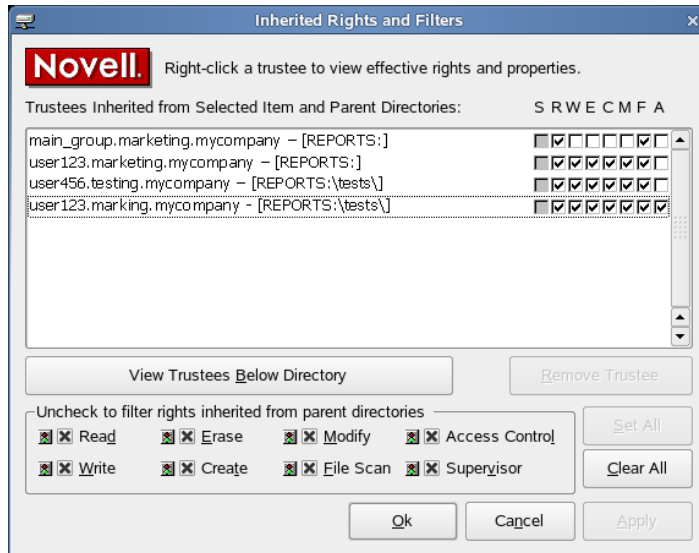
Inherited Rights and Filters

Novell.

Right-click a trustee to view effective rights and properties.

Trustees Inherited from Selected Item and Parent Directories:

S R W E C M F A

main_group.marketing.mycompany – [REPORTS:]
user123.marketing.mycompany – [REPORTS:]
user456.testing.mycompany – [REPORTS:\tests\]
user123.marking.mycompany - [REPORTS:\tests\]

View Trustees Below Directory

Remove Trustee

Uncheck to filter rights inherited from parent directories

Read
Erase
Modify
Access Control
Write
Create
File Scan
Supervisor

Set All

Clear All

Ok

Cancel

Apply